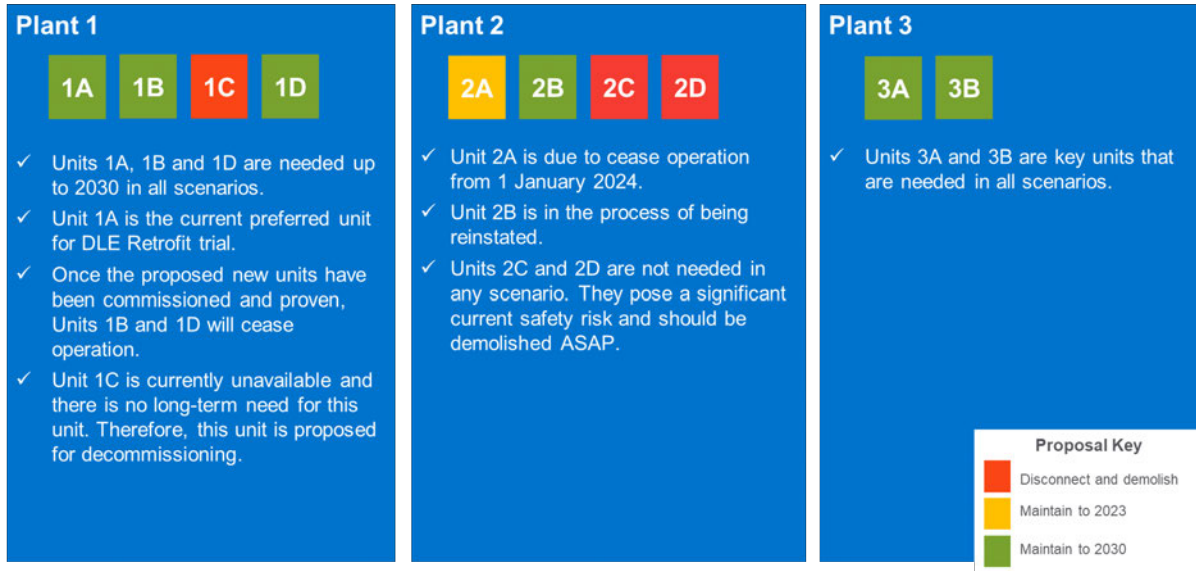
Plant 1

1A 1B 1C 1D

✓ Units 1A, 1B and 1D are needed up to 2030 in all scenarios.

✓ Unit 1A is the current preferred unit for DLE Retrofit trial.

✓ Once the proposed new units have been commissioned and proven, Units 1B and 1D will cease operation.

✓ Unit 1C is currently unavailable and there is no long-term need for this unit. Therefore, this unit is proposed for decommissioning.

Plant 2

2A 2B 2C 2D

✓ Unit 2A is due to cease operation from 1 January 2024.

✓ Unit 2B is in the process of being reinstated.

✓ Units 2C and 2D are not needed in any scenario. They pose a significant current safety risk and should be demolished ASAP.

Plant 3

3A 3B

✓ Units 3A and 3B are key units that are needed in all scenarios.

Proposal Key

Disconnect and demolish

Maintain to 2023

Maintain to 2030